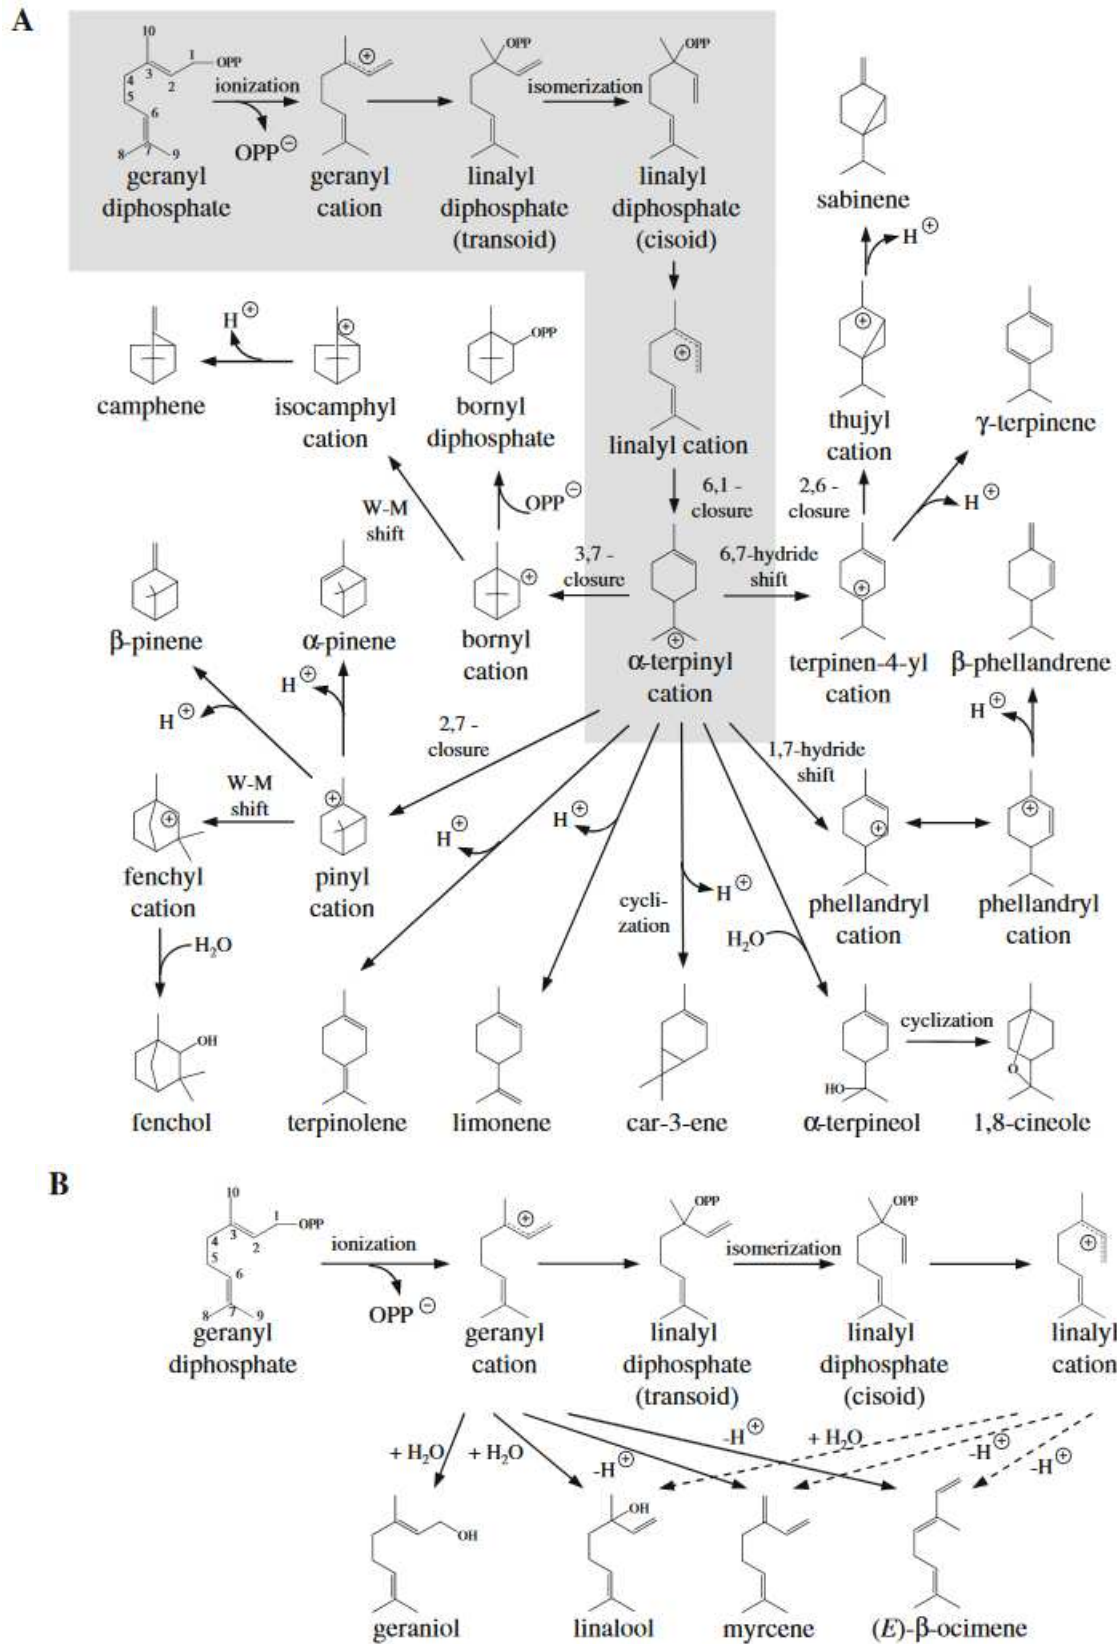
A

10
1
OPP
3
2
4
5
6
8
7
9
ionization
OPP$^{\ominus}$
geranyl diphosphate

$\oplus$
geranyl cation

OPP
linalyl diphosphate (transoid)

isomerization

OPP
linalyl diphosphate (cisoid)

sabinene
H$^{\oplus}$

$\oplus$
linalyl cation

H$^{\oplus}$
camphene

$\oplus$
isocamphyl cation

OPP
bornyl diphosphate

$\oplus$
thujyl cation

γ-terpinene

6,1 - closure
2,6 - closure
H$^{\oplus}$

W-M shift
OPP$^{\ominus}$

β-pinene
α-pinene
$\oplus$
bornyl cation
3,7 - closure
$\oplus$
α-terpinyl cation
6,7-hydride shift
$\oplus$
terpinen-4-yl cation
β-phellandrene

H$^{\oplus}$
H$^{\oplus}$
H$^{\oplus}$

2,7 - closure
1,7-hydride shift

W-M shift
$\oplus$
fenchyl cation
$\oplus$
pinyl cation
H$^{\oplus}$
H$^{\oplus}$
H$^{\oplus}$
cycli- zation
$\oplus$
phellandryl cation
$\oplus$
phellandryl cation

$H_2O$
$H_2O$

OH
fenchol
terpinolene
limonene
car-3-ene
HO
α-terpineol
cyclization
O
1,8-cineole

B

10
1
OPP
3
2
4
5
6
8
7
9
geranyl diphosphate
ionization
OPP$^{\ominus}$
$\oplus$
geranyl cation
OPP
linalyl diphosphate (transoid)
isomerization
OPP
linalyl diphosphate (cisoid)
$\oplus$
linalyl cation

+ $H_2O$
+ $H_2O$
-H$^{\oplus}$
-H$^{\oplus}$
+ $H_2O$
-H$^{\oplus}$
-H$^{\oplus}$

OH
geraniol
OH
linalool
myrcene
(E)-β-ocimene